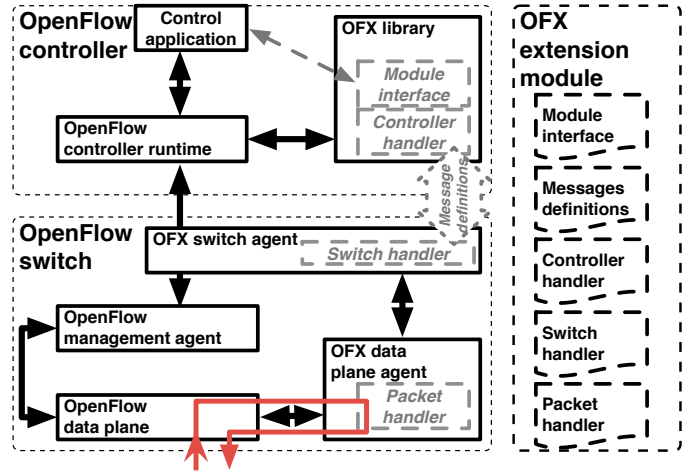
OpenFlow controller

Control application

OFX library

Module interface

Controller handler

OpenFlow controller runtime

Message definitions

OpenFlow switch

OFX switch agent

Switch handler

OpenFlow management agent

OFX data plane agent

OpenFlow data plane

Packet handler

OFX extension module

Module interface

Messages definitions

Controller handler

Switch handler

Packet handler